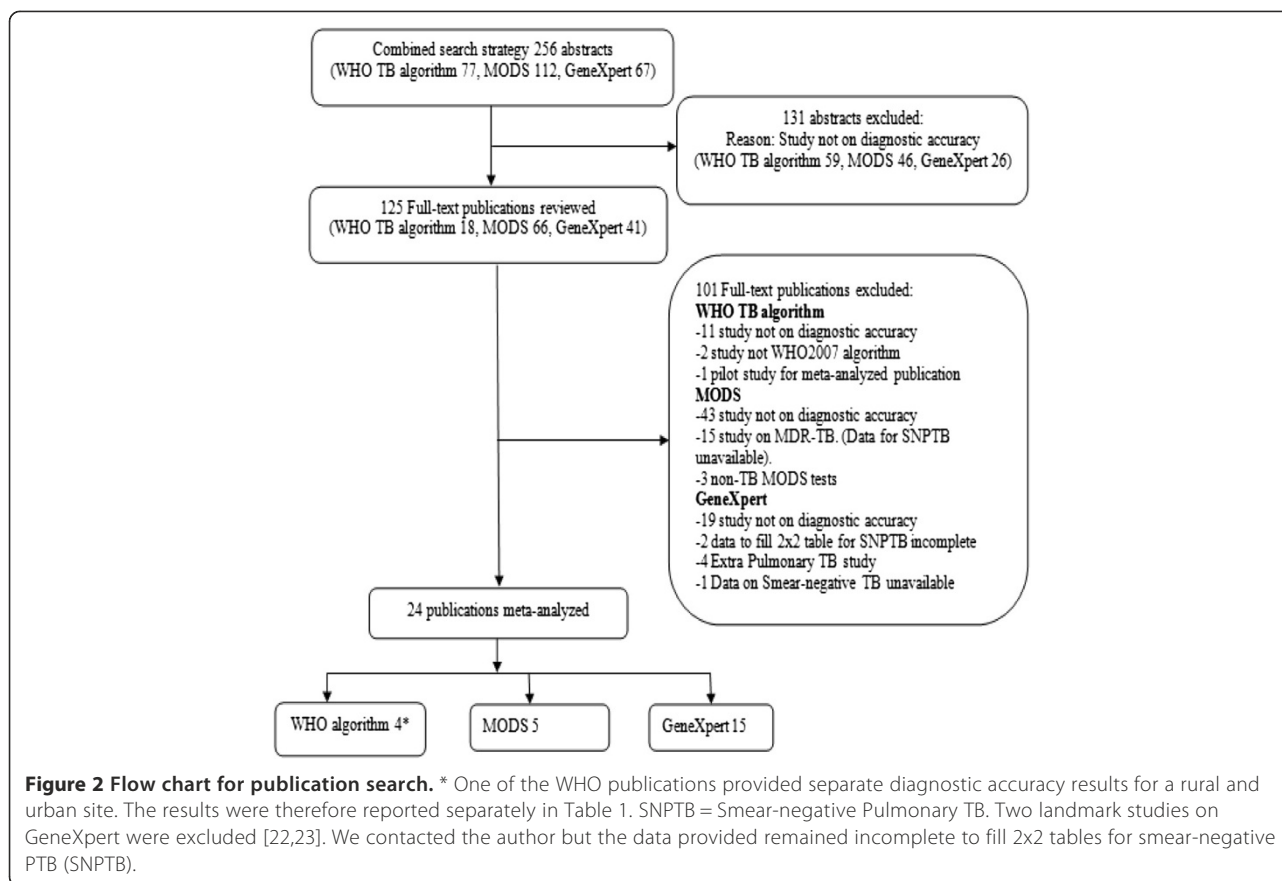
Combined search strategy 256 abstracts
(WHO TB algorithm 77, MODS 112, GeneXpert 67)

131 abstracts excluded:
Reason: Study not on diagnostic accuracy
(WHO TB algorithm 59, MODS 46, GeneXpert 26)

125 Full-text publications reviewed
(WHO TB algorithm 18, MODS 66, GeneXpert 41)

101 Full-text publications excluded:
**WHO TB algorithm**
-11 study not on diagnostic accuracy
-2 study not WHO2007 algorithm
-1 pilot study for meta-analyzed publication
**MODS**
-43 study not on diagnostic accuracy
-15 study on MDR-TB. (Data for SNPTB unavailable).
-3 non-TB MODS tests
**GeneXpert**
-19 study not on diagnostic accuracy
-2 data to fill 2x2 table for SNPTB incomplete
-4 Extra Pulmonary TB study
-1 Data on Smear-negative TB unavailable

24 publications meta-analyzed

WHO algorithm 4*

MODS 5

GeneXpert 15

**Figure 2 Flow chart for publication search.** * One of the WHO publications provided separate diagnostic accuracy results for a rural and urban site. The results were therefore reported separately in Table 1. SNPTB = Smear-negative Pulmonary TB. Two landmark studies on GeneXpert were excluded [22,23]. We contacted the author but the data provided remained incomplete to fill 2x2 tables for smear-negative PTB (SNPTB).